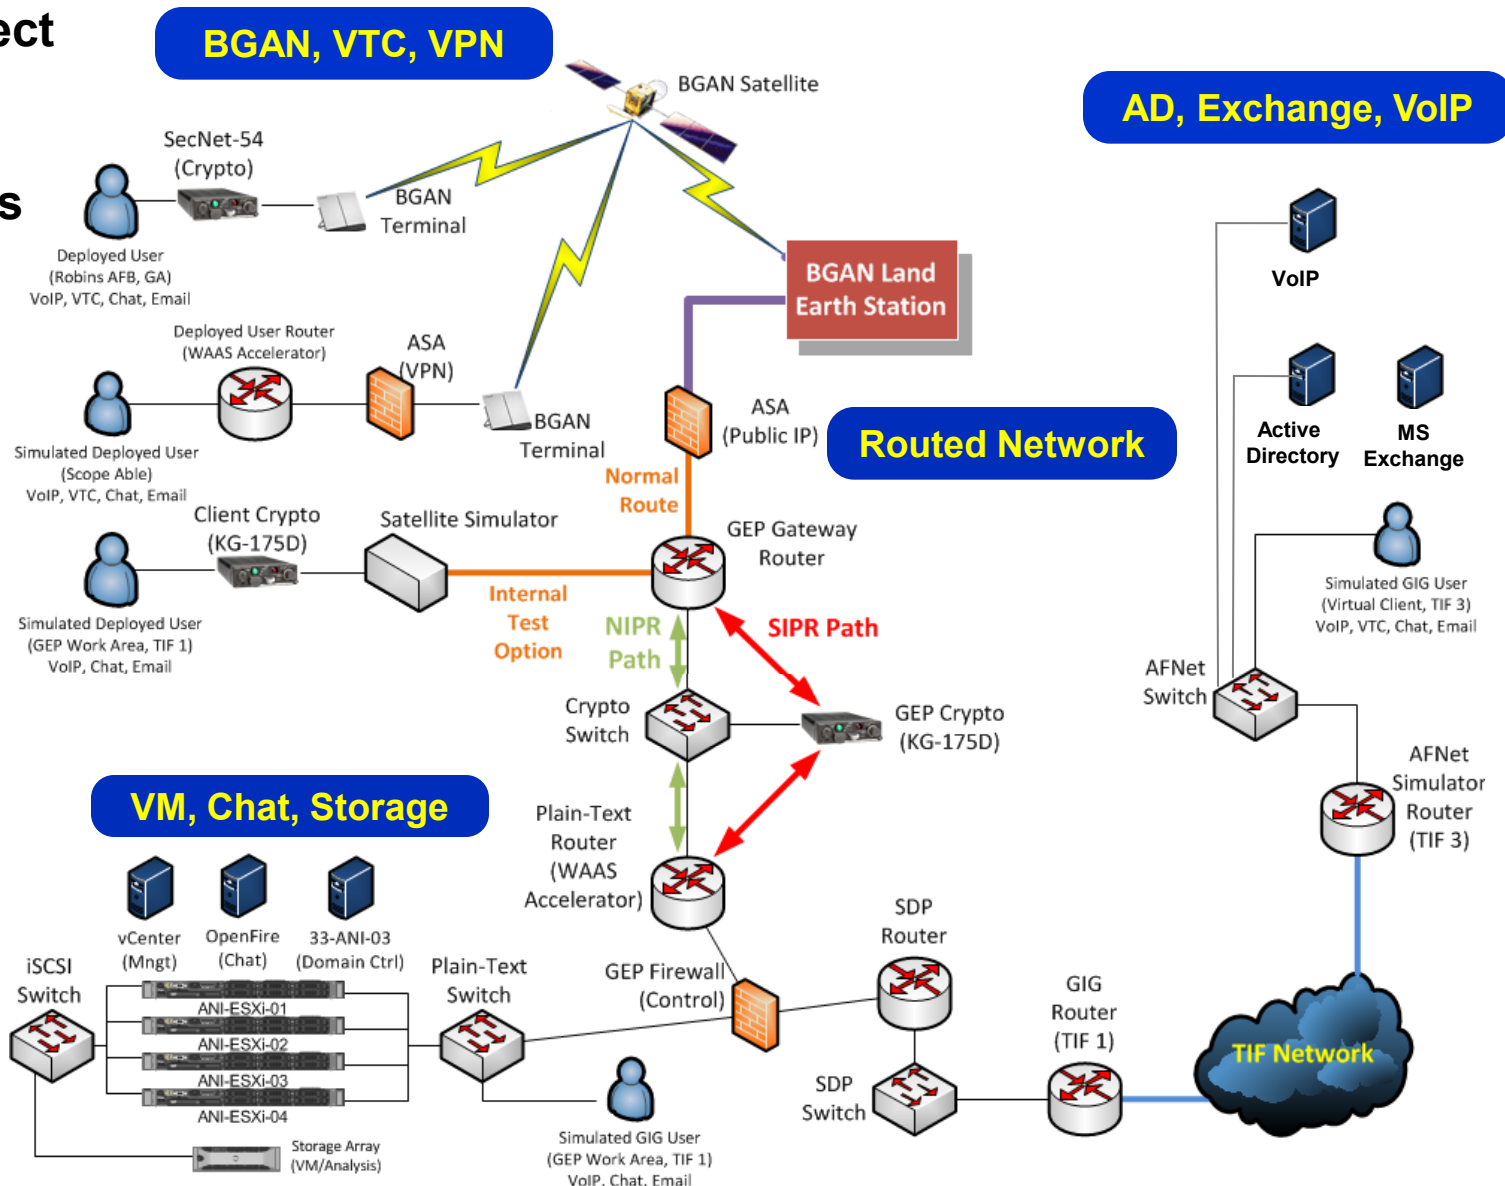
ect

s

BGAN, VTC, VPN

BGAN Satellite

AD, Exchange, VoIP

SecNet-54
(Crypto)

BGAN
Terminal

Deployed User
(Robins AFB, GA)
VoIP, VTC, Chat, Email

BGAN Land
Earth Station

VoIP

Deployed User Router
(WAAS Accelerator)

ASA
(VPN)

BGAN
Terminal

Simulated Deployed User
(Scope Able)
VoIP, VTC, Chat, Email

ASA
(Public IP)

Routed Network

Active
Directory

MS
Exchange

Normal
Route

Client Crypto
(KG-175D)

Satellite Simulator

GEP Gateway
Router

Simulated Deployed User
(GEP Work Area, TIF 1)
VoIP, Chat, Email

Internal
Test
Option

NIPR
Path

SIPR Path

Simulated GIG User
(Virtual Client, TIF 3)
VoIP, VTC, Chat, Email

AFNet
Switch

Crypto
Switch

GEP Crypto
(KG-175D)

VM, Chat, Storage

Plain-Text
Router
(WAAS
Accelerator)

AFNet
Simulator
Router
(TIF 3)

vCenter
(Mngt)

OpenFire
(Chat)

33-ANI-03
(Domain Ctrl)

iSCSI
Switch

Plain-Text
Switch

GEP Firewall
(Control)

SDP
Router

GIG
Router
(TIF 1)

ANI-ESXi-01
ANI-ESXi-02
ANI-ESXi-03
ANI-ESXi-04

SDP
Switch

TIF Network

Storage Array
(VM/Analysis)

Simulated GIG User
(GEP Work Area, TIF 1)
VoIP, Chat, Email